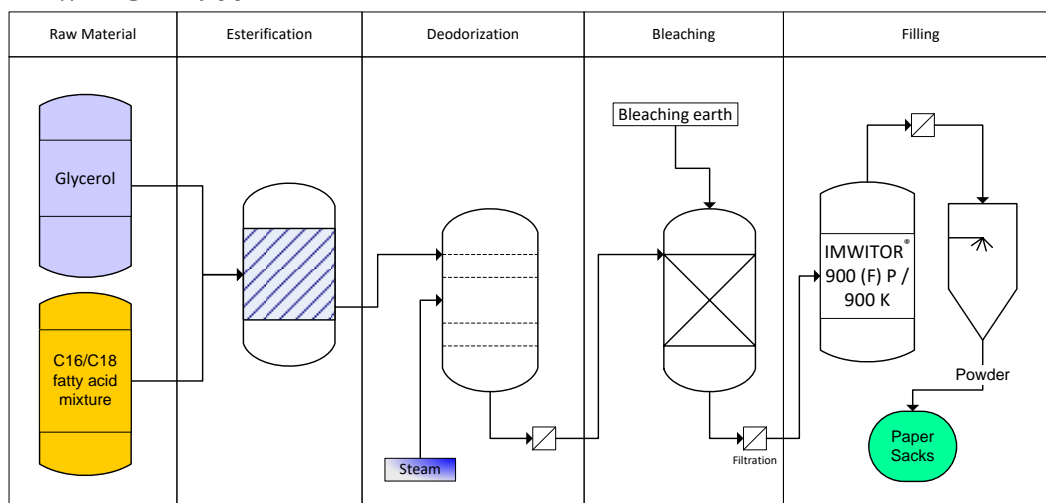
| Raw Material | Esterification | Deodorization | Bleaching | Filling |
|---|---|---|---|---|

Glycerol

C16/C18 fatty acid mixture

Steam

Bleaching earth

Filtration

IMWITOR® 900 (F) P / 900 K

Powder

Paper Sacks